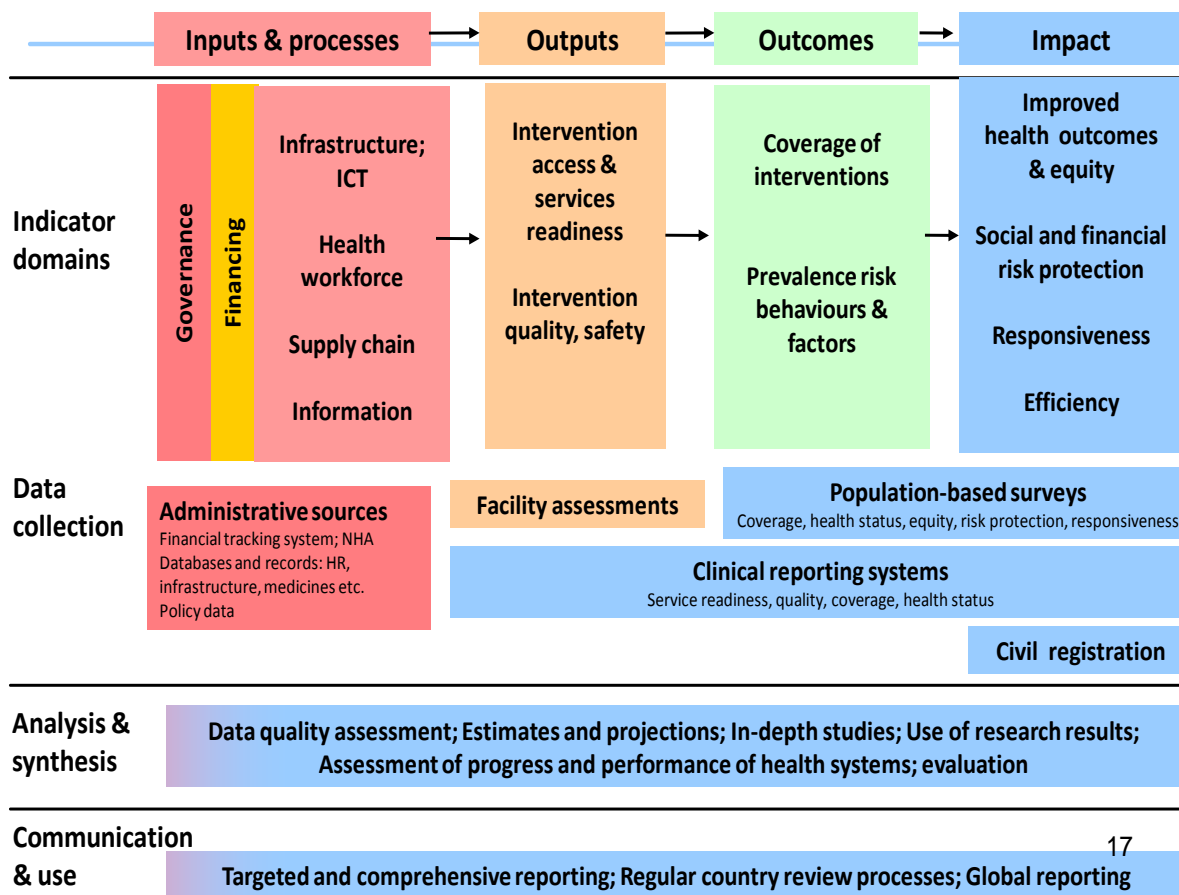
Inputs & processes

Outputs

Outcomes

Impact

Indicator domains

Governance

Financing

Infrastructure; ICT

Health workforce

Supply chain

Information

Intervention access & services readiness

Intervention quality, safety

Coverage of interventions

Prevalence risk behaviours & factors

Improved health outcomes & equity

Social and financial risk protection

Responsiveness

Efficiency

Data collection

Administrative sources
Financial tracking system; NHA
Databases and records: HR, infrastructure, medicines etc.
Policy data

Facility assessments

Population-based surveys
Coverage, health status, equity, risk protection, responsiveness

Clinical reporting systems
Service readiness, quality, coverage, health status

Civil registration

Analysis & synthesis

Data quality assessment; Estimates and projections; In-depth studies; Use of research results; Assessment of progress and performance of health systems; evaluation

Communication & use

17

Targeted and comprehensive reporting; Regular country review processes; Global reporting